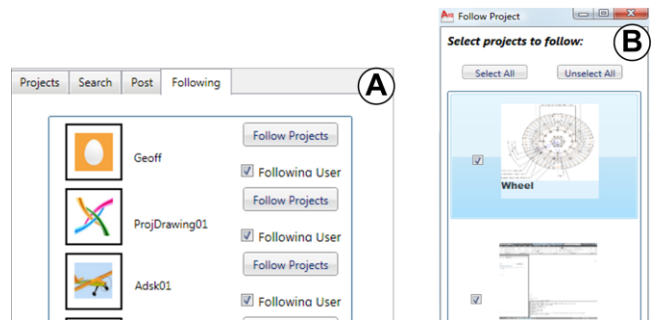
Projects Search Post Following

A

Geoff
Follow Projects
Following User

ProjDrawing01
Follow Projects
Following User

Adsk01
Follow Projects
Following User

Follow Project

B

Select projects to follow:

Select All
Unselect All

Wheel